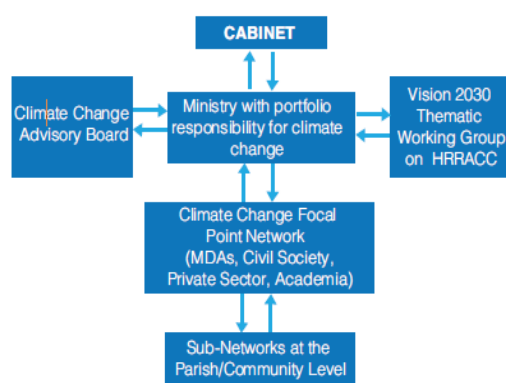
CABINET

Climate Change Advisory Board

Ministry with portfolio responsibility for climate change

Vision 2030 Thematic Working Group on HRRACC

Climate Change Focal Point Network (MDAs, Civil Society, Private Sector, Academia)

Sub-Networks at the Parish/Community Level